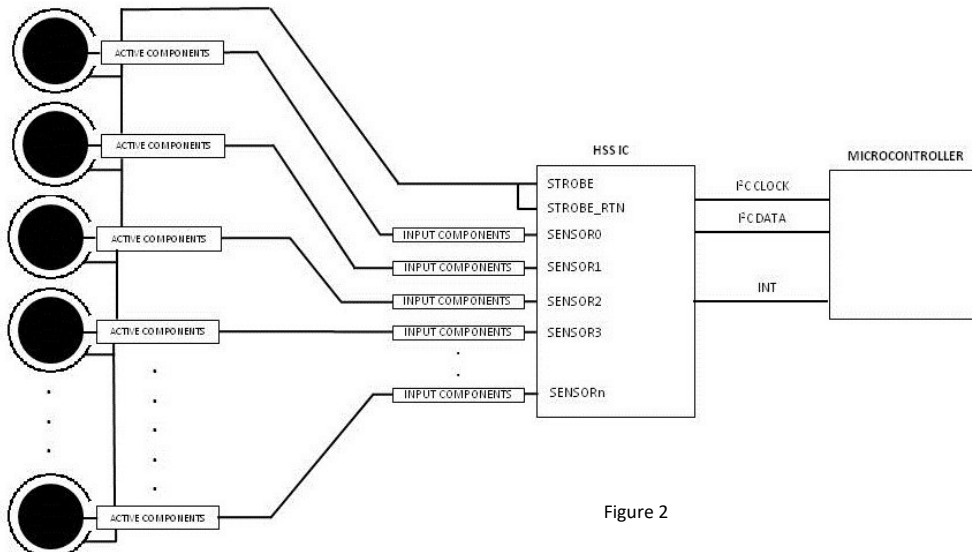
ACTIVE COMPONENTS
ACTIVE COMPONENTS
ACTIVE COMPONENTS
ACTIVE COMPONENTS
ACTIVE COMPONENTS

HSS IC
STROBE
STROBE_RTN
INPUT COMPONENTS SENSOR0
INPUT COMPONENTS SENSOR1
INPUT COMPONENTS SENSOR2
INPUT COMPONENTS SENSOR3
INPUT COMPONENTS SENSORn

I²C CLOCK
I²C DATA
INT

MICROCONTROLLER

Figure 2